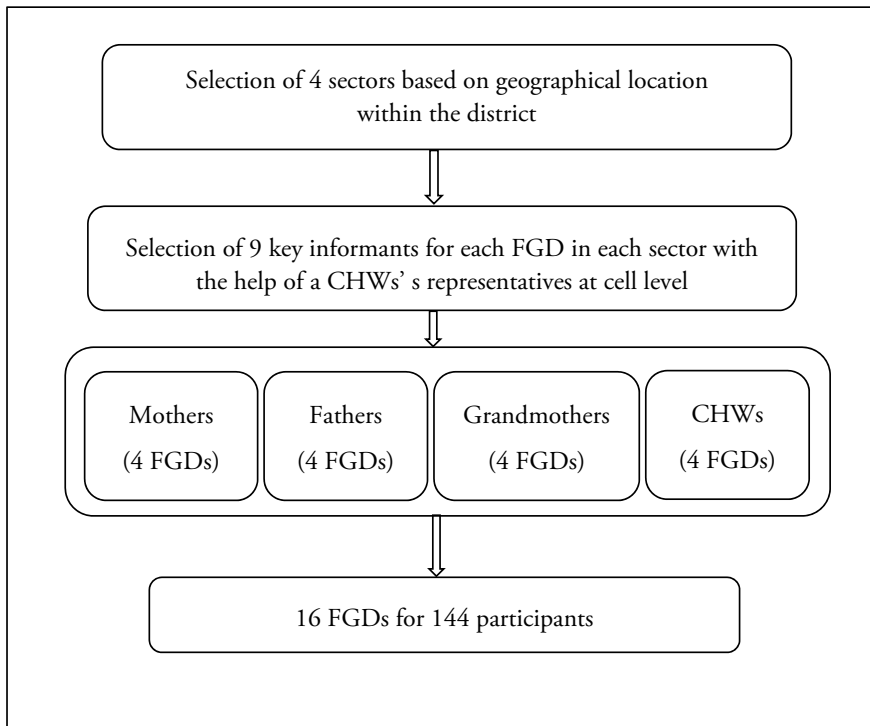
Selection of 4 sectors based on geographical location within the district

Selection of 9 key informants for each FGD in each sector with the help of a CHWs' s representatives at cell level

Mothers
(4 FGDs)

Fathers
(4 FGDs)

Grandmothers
(4 FGDs)

CHWs
(4 FGDs)

16 FGDs for 144 participants